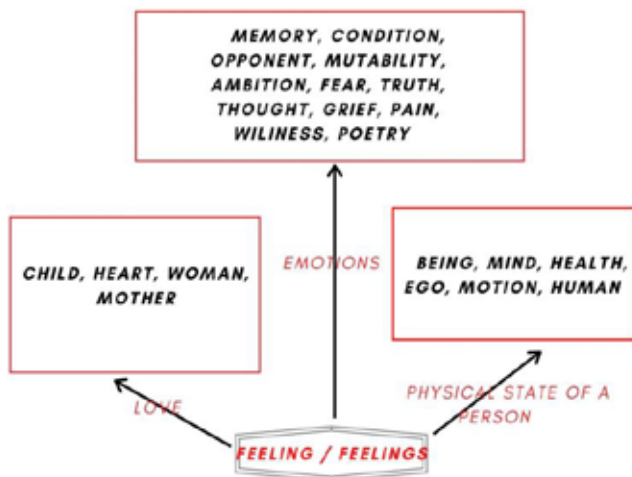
MEMORY, CONDITION, OPPONENT, MUTABILITY, AMBITION, FEAR, TRUTH, THOUGHT, GRIEF, PAIN, WILINESS, POETRY

CHILD, HEART, WOMAN, MOTHER

EMOTIONS

BEING, MIND, HEALTH, EGO, MOTION, HUMAN

LOVE

PHYSICAL STATE OF A PERSON

FEELING / FEELINGS